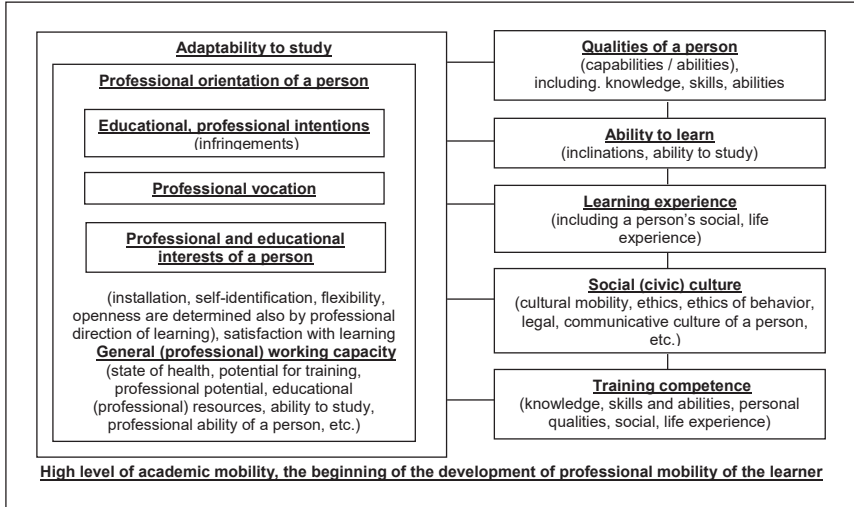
Adaptability to study

Professional orientation of a person

Educational, professional intentions
(infringements)

Professional vocation

Professional and educational interests of a person

(installation, self-identification, flexibility, openness are determined also by professional direction of learning), satisfaction with learning

General (professional) working capacity
(state of health, potential for training, professional potential, educational (professional) resources, ability to study, professional ability of a person, etc.)

Qualities of a person
(capabilities / abilities), including. knowledge, skills, abilities

Ability to learn
(inclinations, ability to study)

Learning experience
(including a person's social, life experience)

Social (civic) culture
(cultural mobility, ethics, ethics of behavior, legal, communicative culture of a person, etc.)

Training competence
(knowledge, skills and abilities, personal qualities, social, life experience)

High level of academic mobility, the beginning of the development of professional mobility of the learner